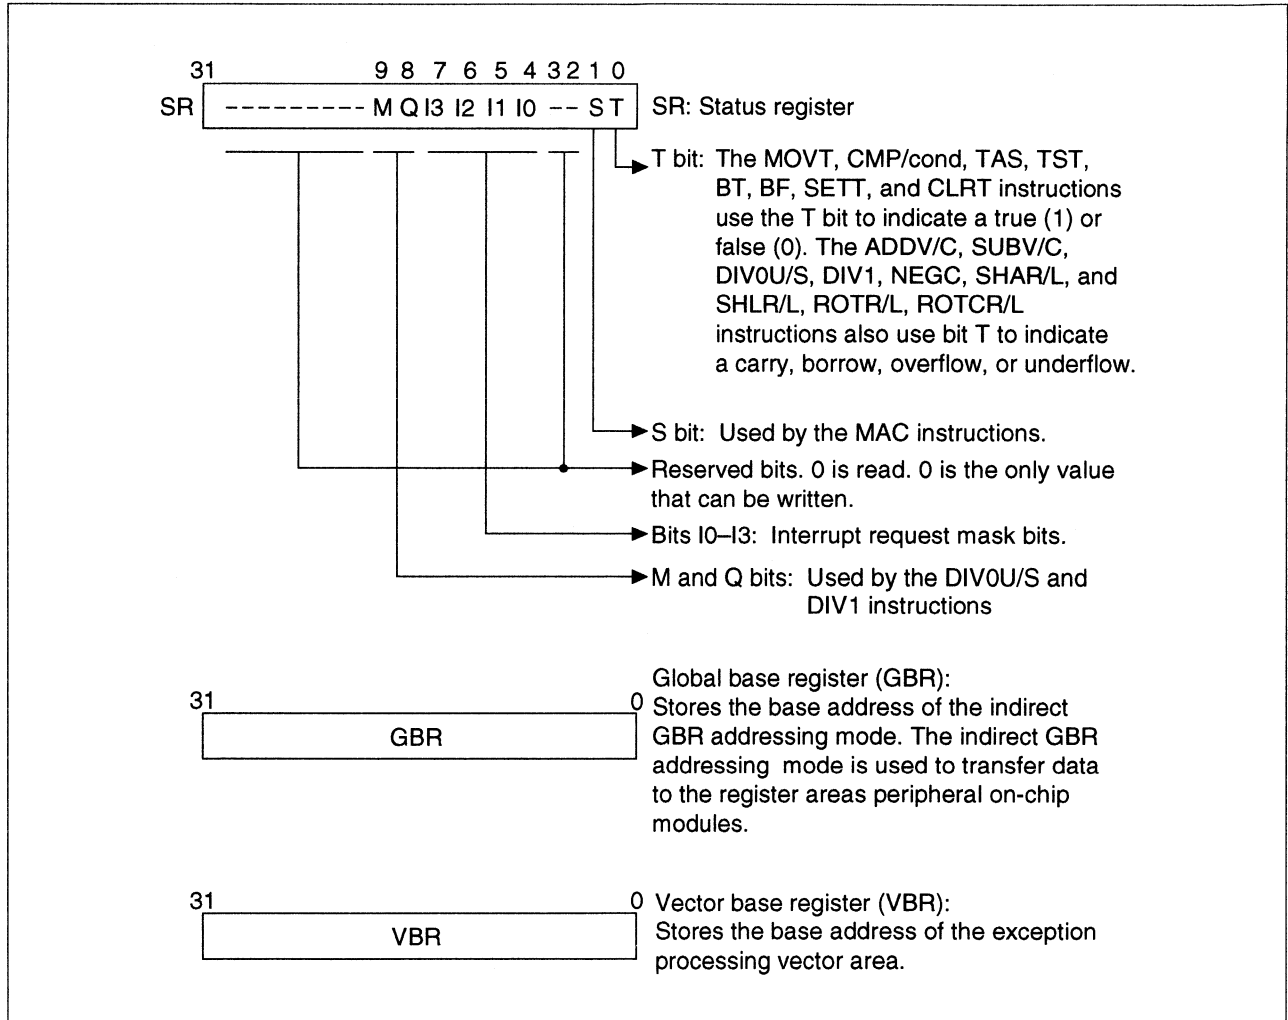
31 9 8 7 6 5 4 3 2 1 0

SR --------- M Q I3 I2 I1 I0 -- S T SR: Status register

T bit: The MOVT, CMP/cond, TAS, TST, BT, BF, SETT, and CLRT instructions use the T bit to indicate a true (1) or false (0). The ADDV/C, SUBV/C, DIV0U/S, DIV1, NEGC, SHAR/L, and SHLR/L, ROTR/L, ROTCR/L instructions also use bit T to indicate a carry, borrow, overflow, or underflow.

S bit: Used by the MAC instructions.

Reserved bits. 0 is read. 0 is the only value that can be written.

Bits I0–I3: Interrupt request mask bits.

M and Q bits: Used by the DIV0U/S and DIV1 instructions

31 0

GBR

Global base register (GBR): Stores the base address of the indirect GBR addressing mode. The indirect GBR addressing mode is used to transfer data to the register areas peripheral on-chip modules.

31 0

VBR

Vector base register (VBR): Stores the base address of the exception processing vector area.